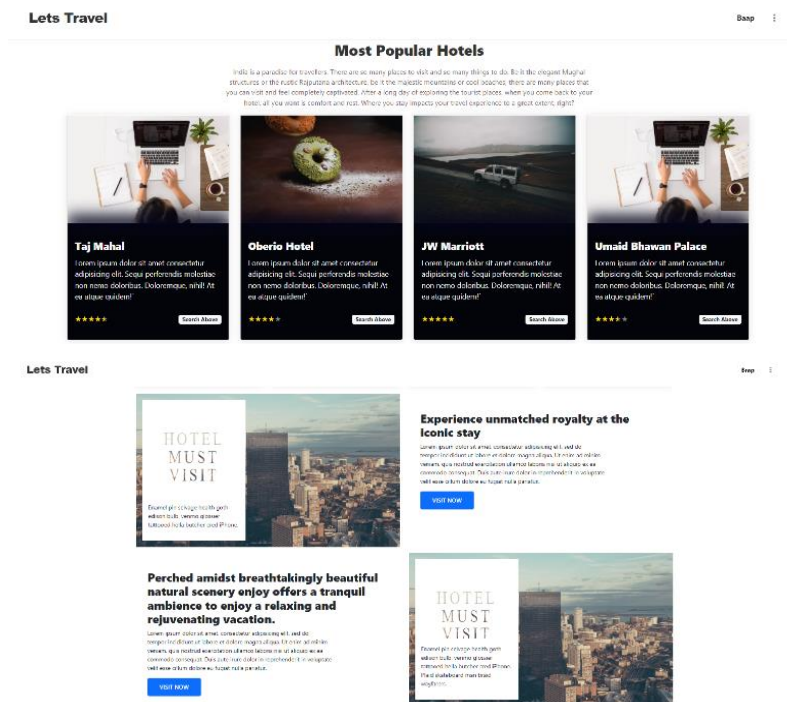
Lets Travel

Baap

Most Popular Hotels

India is a paradise for travellers. There are so many places to visit and so many things to do. Be it the elegant Mughal structures or the rustic Rajputana architecture, be it the majestic mountains or cool beaches, there are many places that you can visit and feel completely captivated. After a long day of exploring the tourist places, when you come back to your hotel, all you want is comfort and rest. Where you stay impacts your travel experience to a great extent, right?

Taj Mahal

Lorem ipsum dolor sit amet consectetur adipisicing elit. Sequi perferendis molestiae non nemo doloribus. Doloremque, nihil! At ea atque quidem!

★★★★★

Search Above

Oberio Hotel

Lorem ipsum dolor sit amet consectetur adipisicing elit. Sequi perferendis molestiae non nemo doloribus. Doloremque, nihil! At ea atque quidem!

★★★★★

Search Above

JW Marriott

Lorem ipsum dolor sit amet consectetur adipisicing elit. Sequi perferendis molestiae non nemo doloribus. Doloremque, nihil! At ea atque quidem!

★★★★★

Search Above

Umaid Bhawan Palace

Lorem ipsum dolor sit amet consectetur adipisicing elit. Sequi perferendis molestiae non nemo doloribus. Doloremque, nihil! At ea atque quidem!

★★★★★

Search Above

Lets Travel

Baap

HOTEL MUST VISIT

Enamel pin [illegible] health goth seitan tofu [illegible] fixie tattooed hella butcher iPhone.

Experience unmatched royalty at the iconic stay

Lorem ipsum dolor sit amet consectetur adipisicing elit, sed do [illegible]

VISIT NOW

Perched amidst breathtakingly beautiful natural scenery enjoy offers a tranquil ambience to enjoy a relaxing and rejuvenating vacation.

Lorem ipsum dolor sit amet consectetur adipisicing elit, sed do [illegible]

VISIT NOW

HOTEL MUST VISIT

Enamel pin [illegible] health goth seitan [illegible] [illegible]